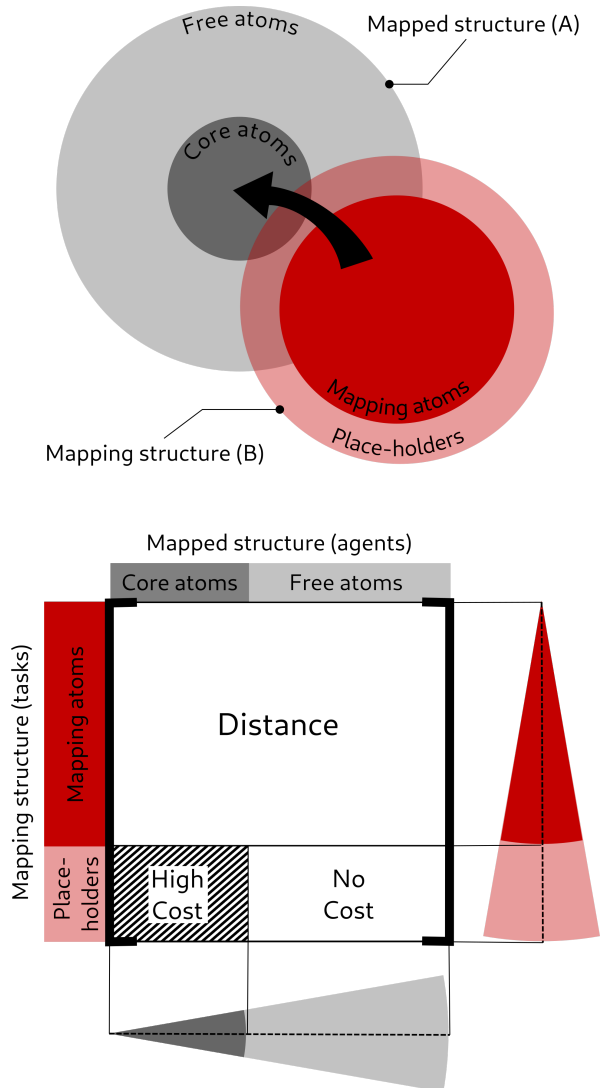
Free atoms
Mapped structure (A)
Core atoms
Mapping atoms
Place-holders
Mapping structure (B)

Mapped structure (agents)
Core atoms
Free atoms
Mapping structure (tasks)
Mapping atoms
Place-holders
Distance
High Cost
No Cost